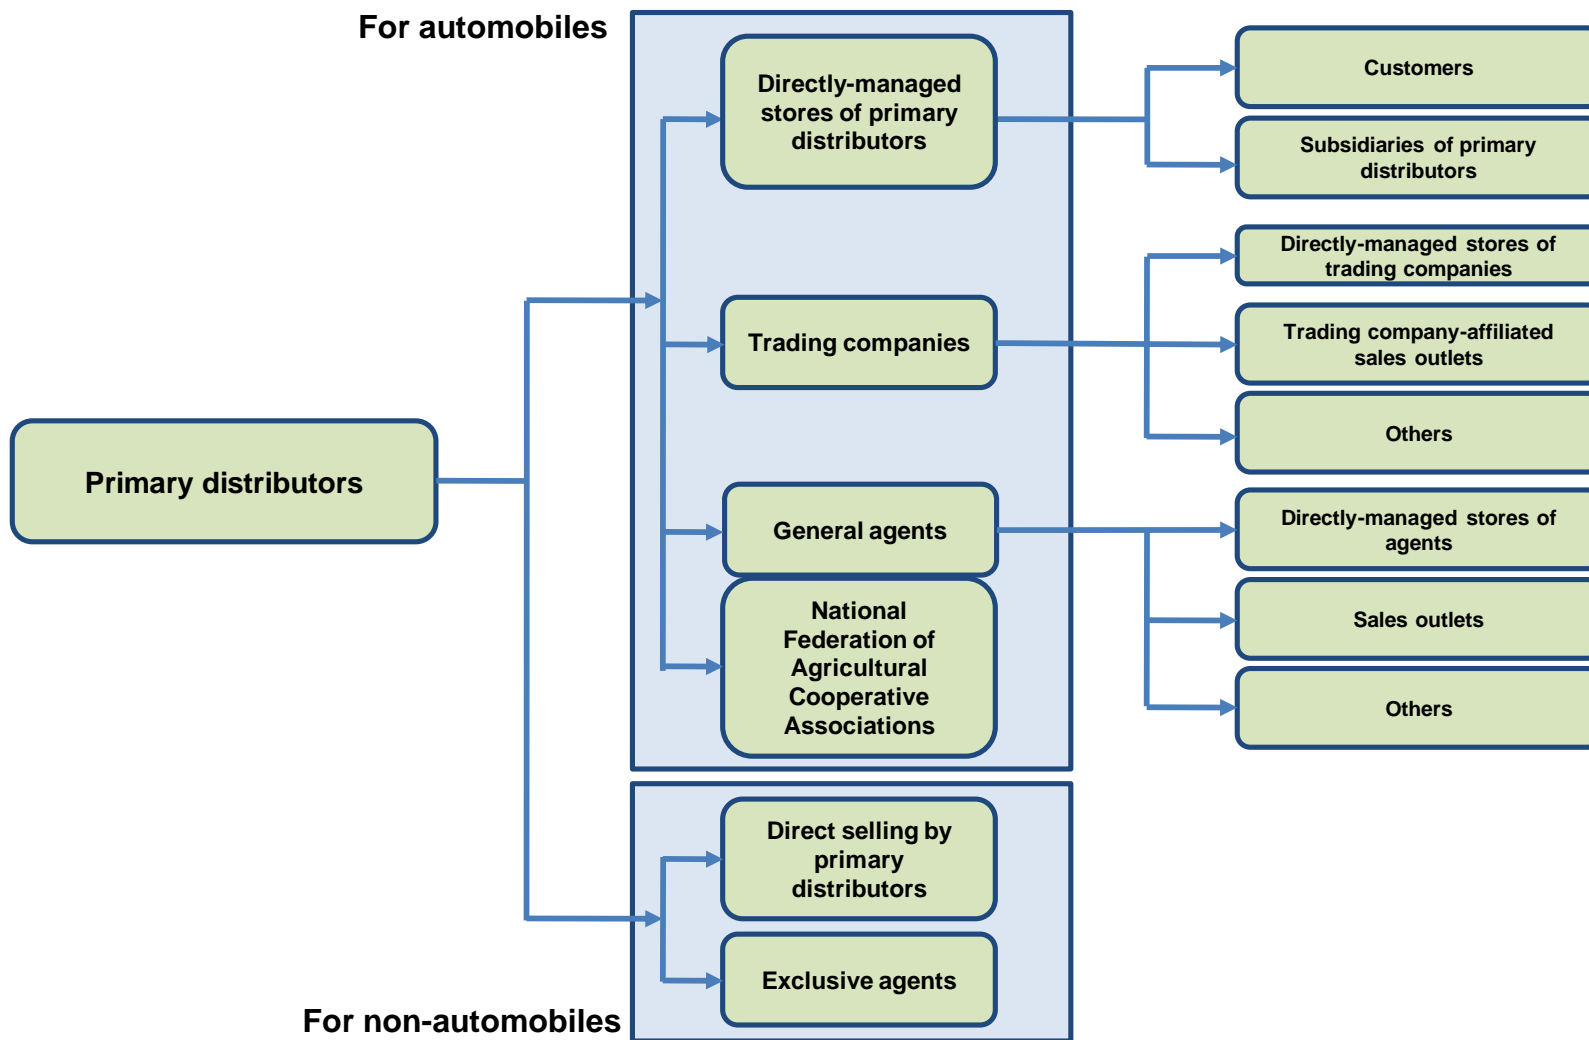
For automobiles

Primary distributors

Directly-managed stores of primary distributors

Trading companies

General agents

National Federation of Agricultural Cooperative Associations

Customers

Subsidiaries of primary distributors

Directly-managed stores of trading companies

Trading company-affiliated sales outlets

Others

Directly-managed stores of agents

Sales outlets

Others

Direct selling by primary distributors

Exclusive agents

For non-automobiles